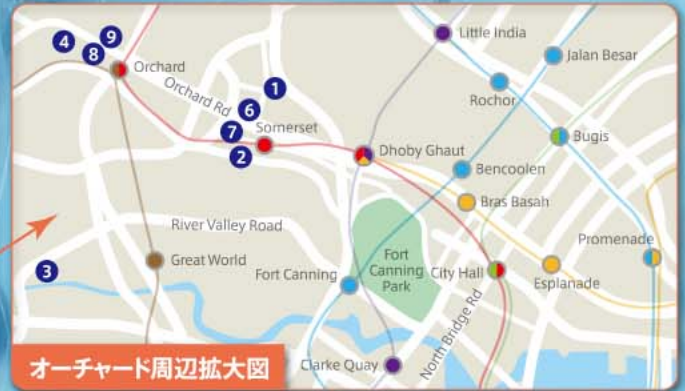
4
9
8
Orchard
Orchard Rd
1
6
7
Somerset
2
Little India
Jalan Besar
Rochor
Bugis
Dhoby Ghaut
Bencoolen
Bras Basah
River Valley Road
Fort Canning Park
3
Great World
Fort Canning
City Hall
Promenade
Esplanade
North Bridge Rd
Clarke Quay
オーチャード周辺拡大図